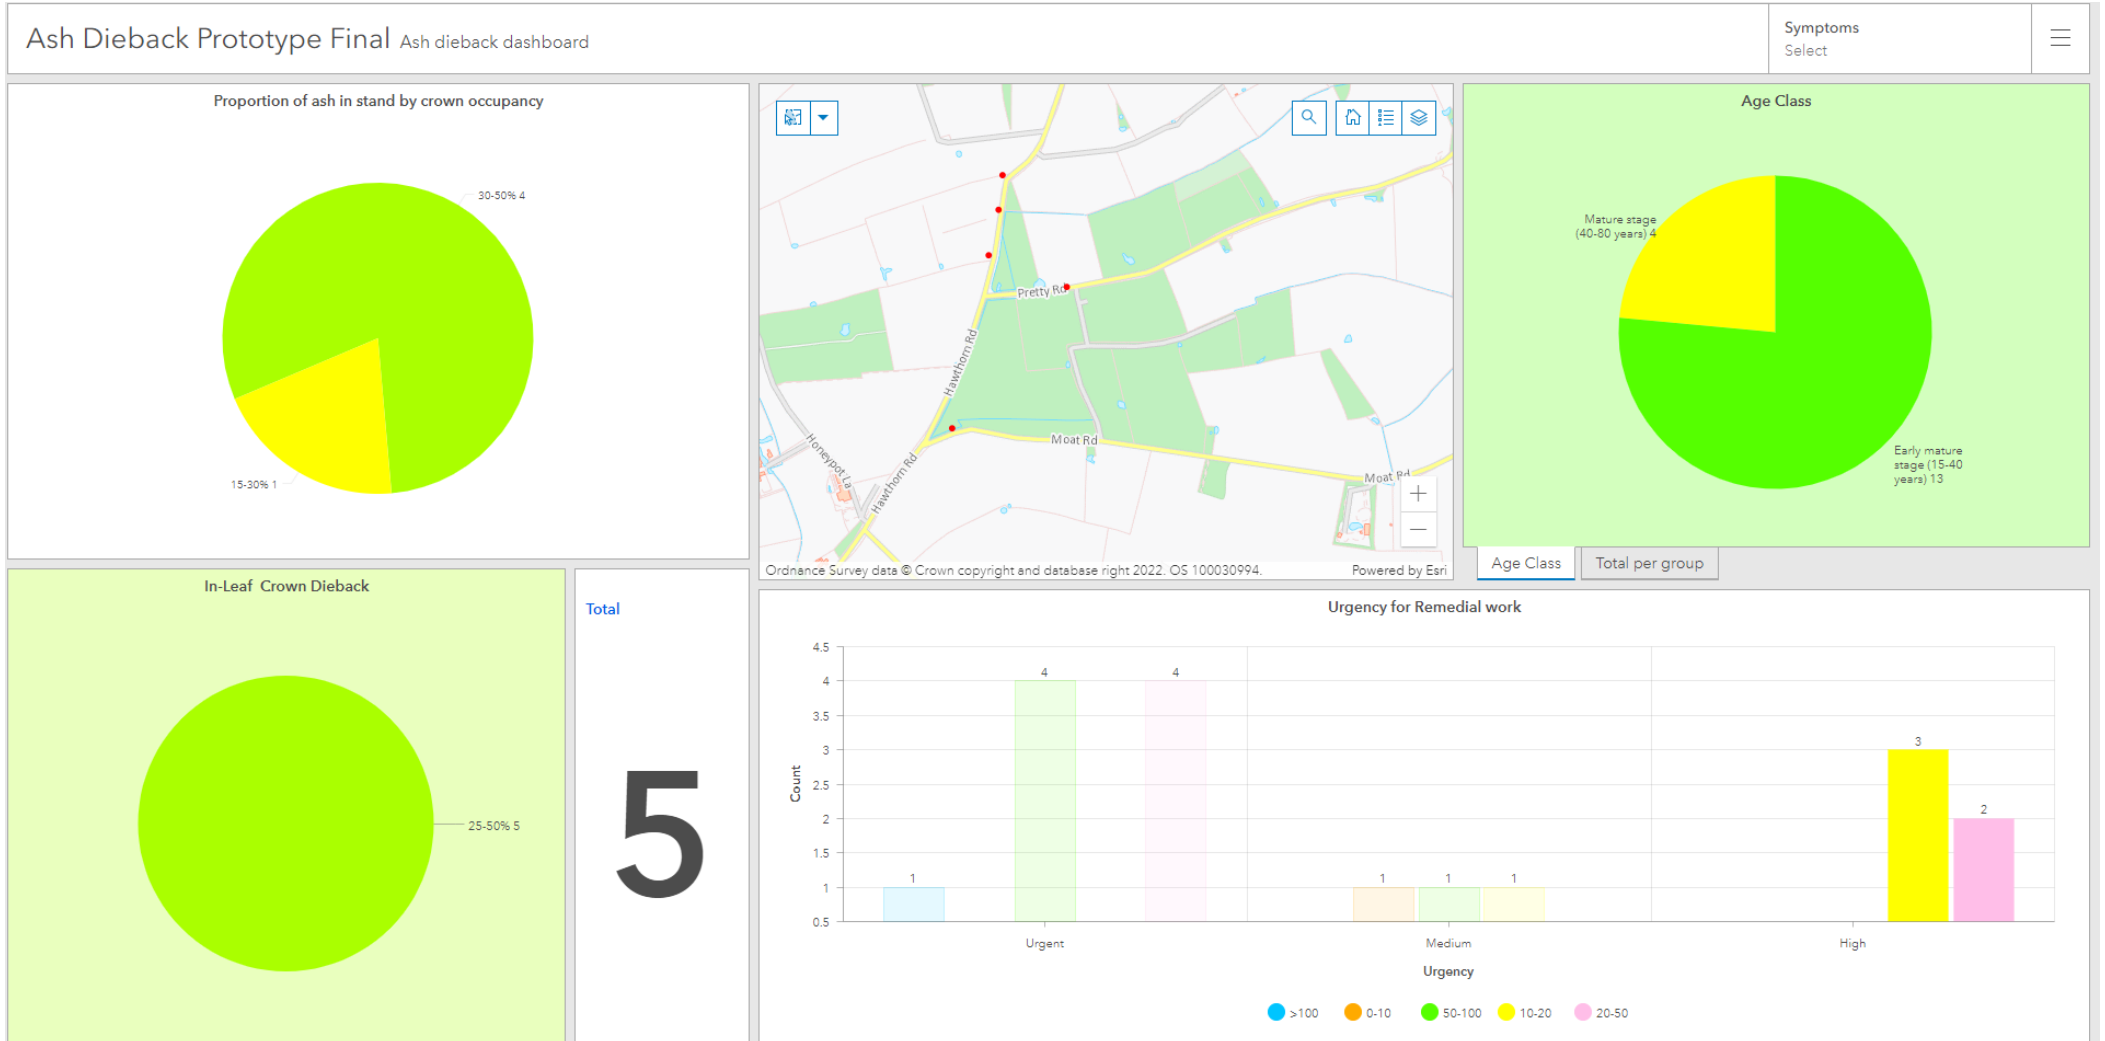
Ash Dieback Prototype Final Ash dieback dashboard

Symptoms
Select

Proportion of ash in stand by crown occupancy

30-50% 4

15-30% 1

Pretty Rd
Hawthorn Rd
Moat Rd
Honeypot La
Hawthorn Rd
Moat Rd

Ordnance Survey data © Crown copyright and database right 2022. OS 100030994.

Powered by Esri

Age Class

Mature stage (40-80 years) 4

Early mature stage (15-40 years) 13

Age Class
Total per group

In-Leaf Crown Dieback

25-50% 5

Total

5

Urgency for Remedial work

| | | | |
|---|---|---|---|
| 4.5 | | | |
| 4 | | | |
| 3.5 | | | |
| 3 | | | |
| 2.5 | | | |
| 2 | | | |
| 1.5 | | | |
| 1 | | | |
| 0.5 | | | |

Count

1 4 4

1 1 1

3 2

Urgent Medium High

Urgency

>100 0-10 50-100 10-20 20-50